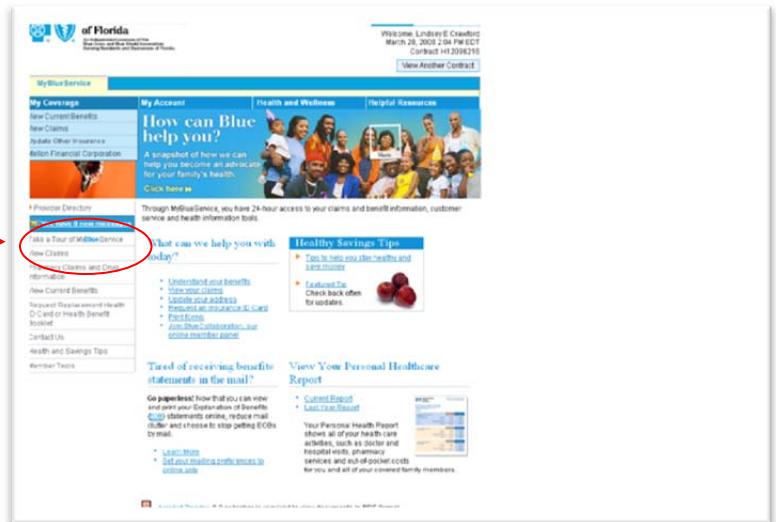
of Florida

Welcome, Lindsey E Crawford
March 28, 2008 2:04 PM EDT
Contract H12098216

View Another Contract

MyBlueService

My Coverage
View Current Benefits
View Claims
Update Other Insurance
Mellon Financial Corporation

Provider Directory
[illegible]
Take a Tour of MyBlueService
View Claims
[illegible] Claims and Claim Information
View Current Benefits
Request Replacement Health ID Card or Health Benefit Booklet
Contact Us
Health and Savings Tips
Member Tools

My Account
Health and Wellness
Helpful Resources

How can Blue help you?
A snapshot of how we can help you become an advocate for your family's health.
Click here

Through MyBlueService, you have 24-hour access to your claims and benefit information, customer service and health information tools.

What can we help you with today?
Understand your benefits
View your claims
Update your address
Request an insurance ID Card
Print forms
Join BlueCollaboration, our online member panel

Healthy Savings Tips
Tips to help you stay healthy and save money
Featured Tip
Check back often for updates.

Tired of receiving benefit statements in the mail?
Go paperless! Now that you can view and print your Explanation of Benefits (EOB) statements online, reduce mail clutter and choose to stop getting EOBs by mail.
Learn More
Set your mailing preferences to online only

View Your Personal Healthcare Report
Current Report
Last Year Report
Your Personal Health Report shows all of your health care activities, such as doctor and hospital visits, pharmacy services and out-of-pocket costs for you and all of your covered family members.

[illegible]